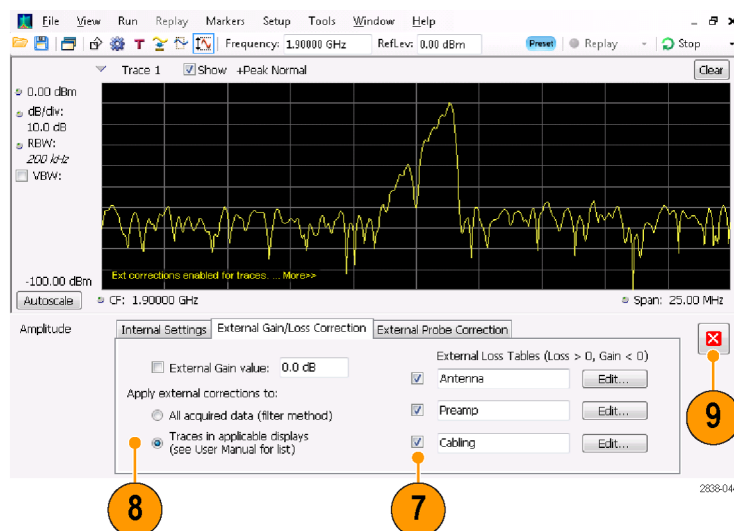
File View Run Replay Markers Setup Tools Window Help

Frequency: 1.90000 GHz RefLev: 0.00 dBm Preset Replay Stop

Trace 1 Show +Peak Normal Clear

0.00 dBm
dB/div: 10.0 dB
RBW: 200 kHz
VBW:

-100.00 dBm

Ext corrections enabled for traces... More>>

Autoscale CF: 1.90000 GHz Span: 25.00 MHz

Amplitude

Internal Settings External Gain/Loss Correction External Probe Correction

External Gain value: 0.0 dB

Apply external corrections to:

All acquired data (filter method)

Traces in applicable displays (see User Manual for list)

External Loss Tables (Loss > 0, Gain < 0)

Antenna Edit...

Preamp Edit...

Cabling Edit...

9

8

7

2838-04